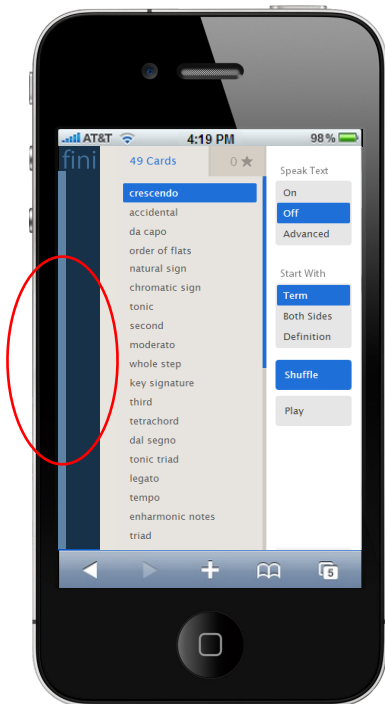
AT&T 4:19 PM 98%

fini

49 Cards

0 ★

crescendo
accidental
da capo
order of flats
natural sign
chromatic sign
tonic
second
moderato
whole step
key signature
third
tetrachord
dal segno
tonic triad
legato
tempo
enharmonic notes
triad

Speak Text
On
Off
Advanced

Start With
Term
Both Sides
Definition

Shuffle

Play

5